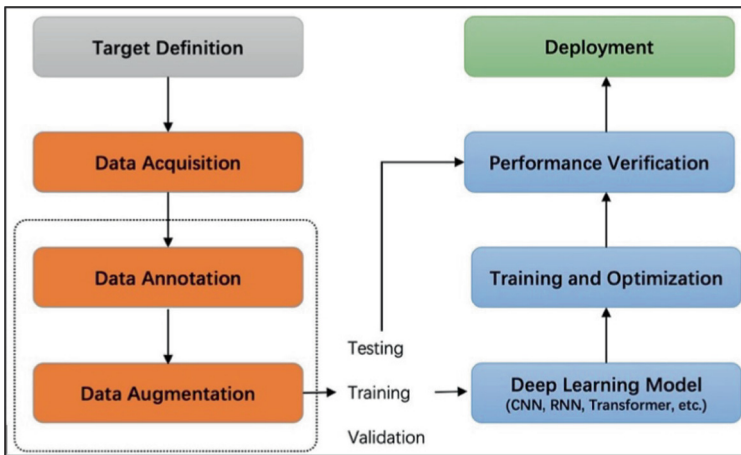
Target Definition

Data Acquisition

Data Annotation

Data Augmentation

Testing

Training

Validation

Deep Learning Model
(CNN, RNN, Transformer, etc.)

Training and Optimization

Performance Verification

Deployment